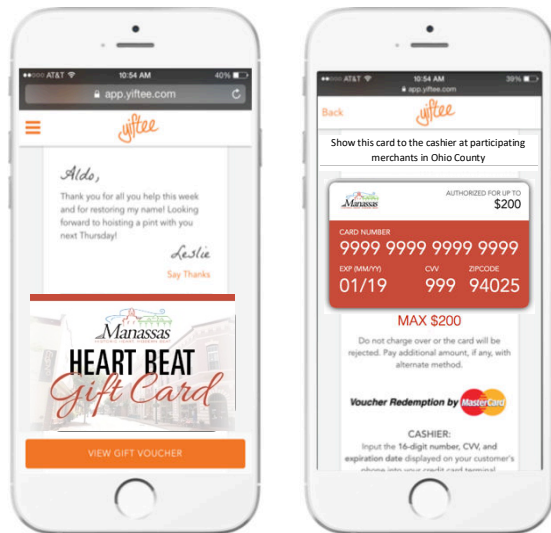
●●○○○ AT&T 10:54 AM 40%
app.yiftee.com
yiftee
Aldo,
Thank you for all you help this week and for restoring my name! Looking forward to hoisting a pint with you next Thursday!
Leslie
Say Thanks
Manassas
HEART BEAT
Gift Card
VIEW GIFT VOUCHER

●●○○○ AT&T 10:54 AM 39%
app.yiftee.com
Back
yiftee
Show this card to the cashier at participating merchants in Ohio County
Manassas
AUTHORIZED FOR UP TO
$200
CARD NUMBER
9999 9999 9999 9999
EXP (MM/YY)
01/19
CVV
999
ZIPCODE
94025
MAX $200
Do not charge over or the card will be rejected. Pay additional amount, if any, with alternate method.
Voucher Redemption by MasterCard
CASHIER:
Input the 16-digit number, CVV, and expiration date displayed on your customer's phone into your credit card terminal